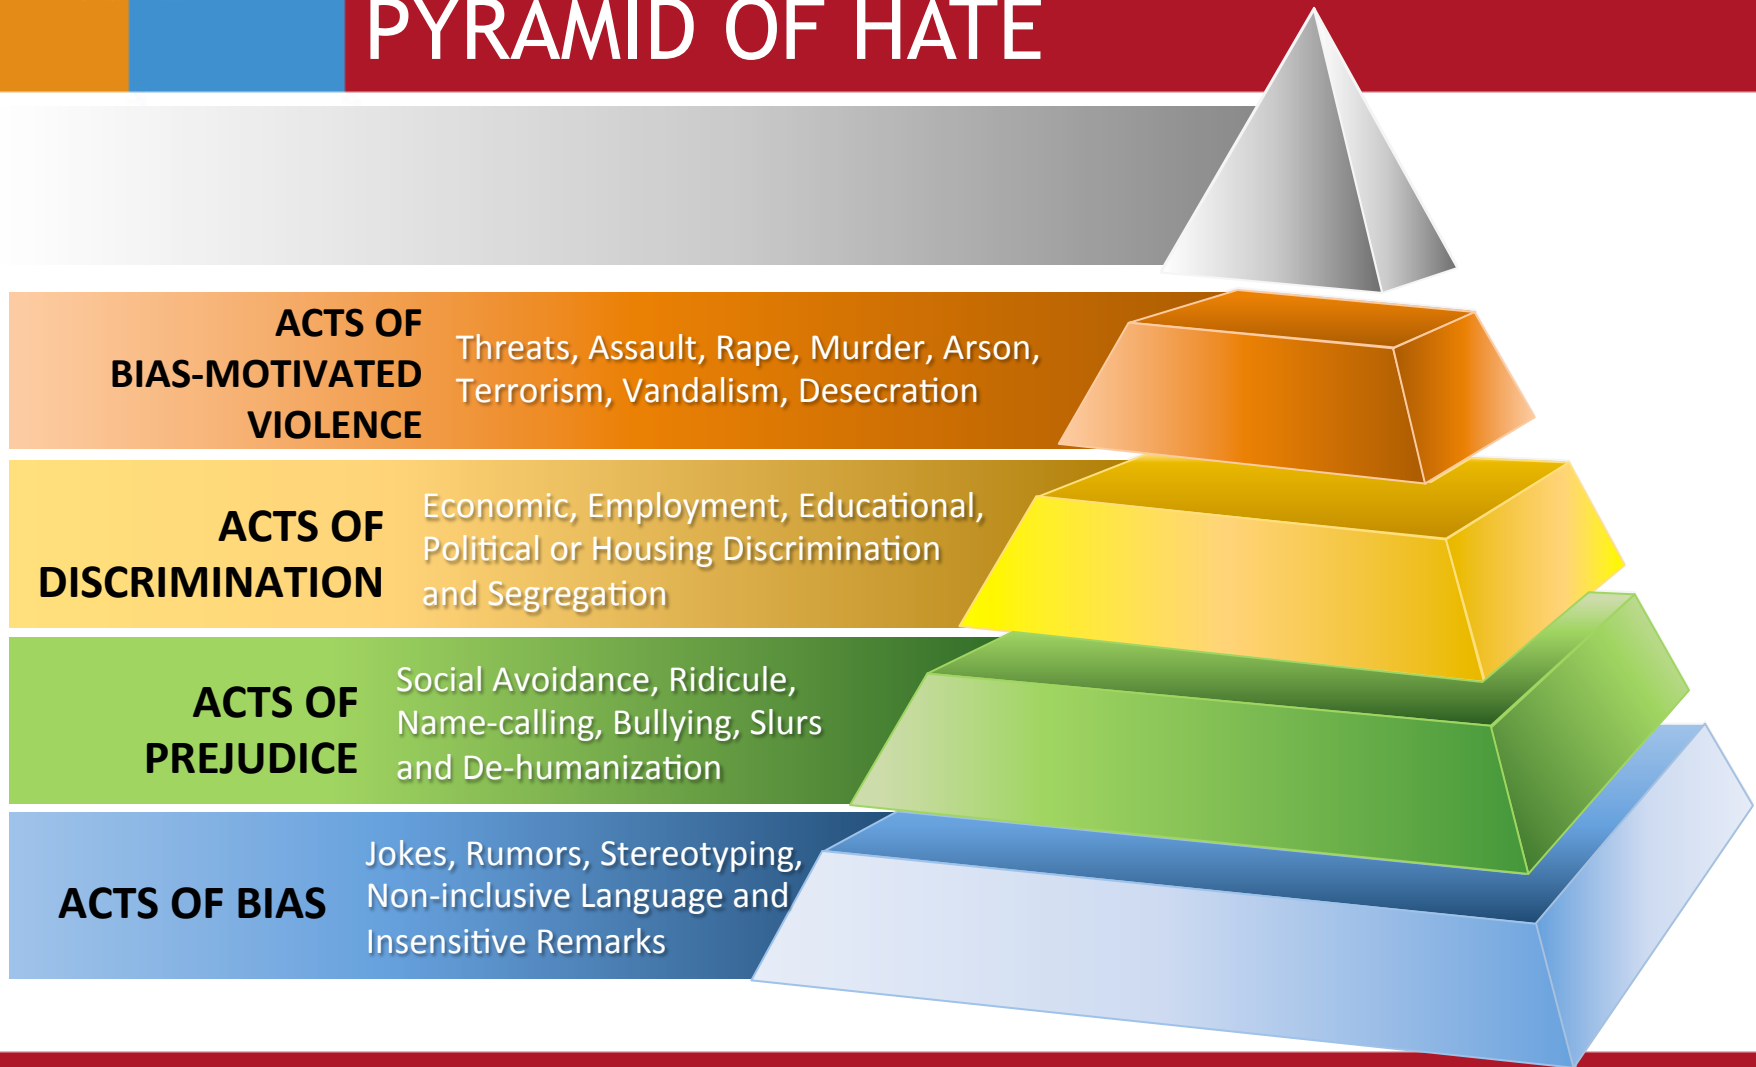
PYRAMID OF HATE

ACTS OF BIAS-MOTIVATED VIOLENCE

Threats, Assault, Rape, Murder, Arson, Terrorism, Vandalism, Desecration

ACTS OF DISCRIMINATION

Economic, Employment, Educational, Political or Housing Discrimination and Segregation

ACTS OF PREJUDICE

Social Avoidance, Ridicule, Name-calling, Bullying, Slurs and De-humanization

ACTS OF BIAS

Jokes, Rumors, Stereotyping, Non-inclusive Language and Insensitive Remarks